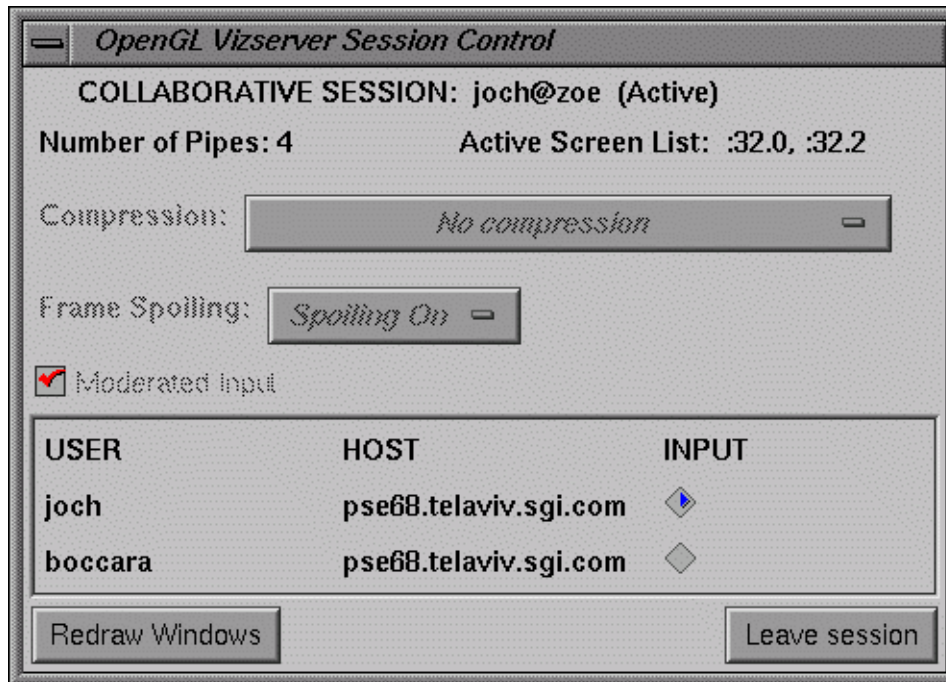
OpenGL Vizserver Session Control

COLLABORATIVE SESSION: joch@zoe (Active)

Number of Pipes: 4

Active Screen List: :32.0, :32.2

Compression: No compression

Frame Spoiling: Spoiling On

Moderated Input

| USER | HOST | INPUT |
|---|---|---|
| joch | pse68.telaviv.sgi.com | |
| boccara | pse68.telaviv.sgi.com | |

Redraw Windows

Leave session